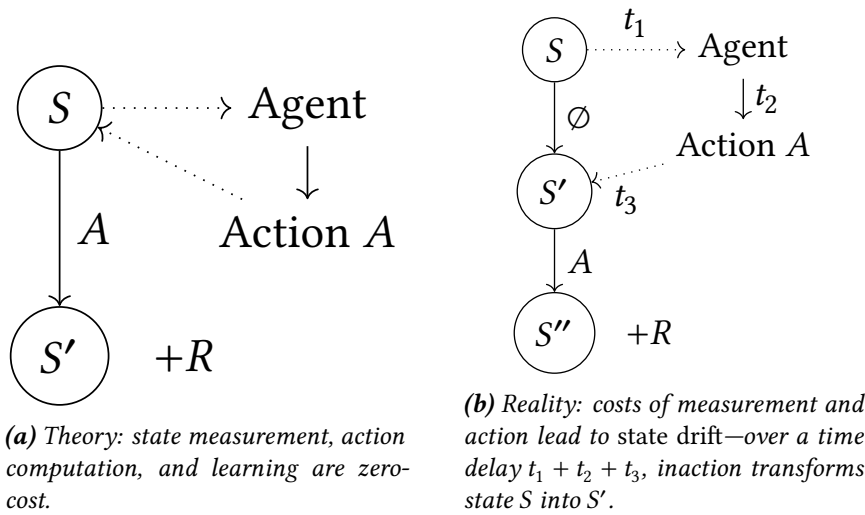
$S$ Agent
$A$ Action $A$
$S'$ $+R$

(a) Theory: state measurement, action computation, and learning are zero-cost.

$S$ $t_1$ Agent
$\emptyset$ $t_2$
Action $A$
$S'$ $t_3$
$A$
$S''$ $+R$

(b) Reality: costs of measurement and action lead to state drift—over a time delay $t_1 + t_2 + t_3$, inaction transforms state $S$ into $S'$.